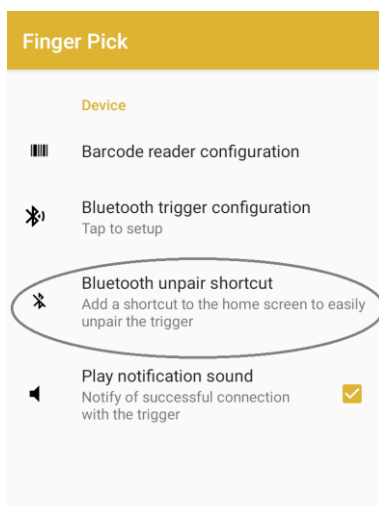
Finger Pick

Device

Barcode reader configuration

Bluetooth trigger configuration
Tap to setup

Bluetooth unpair shortcut
Add a shortcut to the home screen to easily unpair the trigger

Play notification sound
Notify of successful connection with the trigger